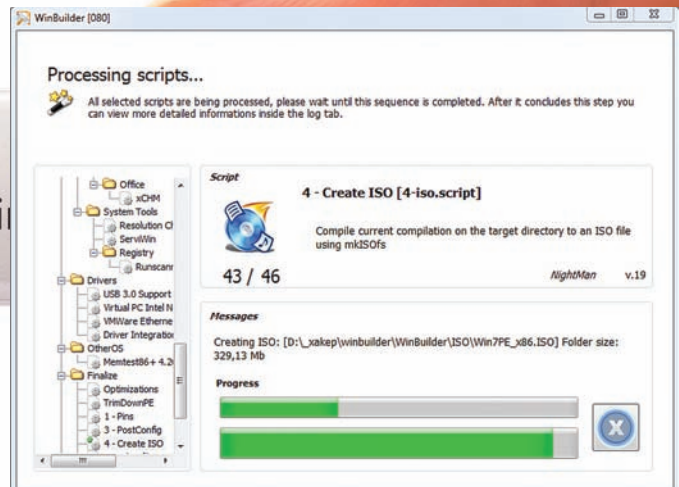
WinBuilder [080]

Processing scripts...

All selected scripts are being processed, please wait until this sequence is completed. After it concludes this step you can view more detailed informations inside the log tab.

Office
xCHM
System Tools
Resolution Cl
ServiWin
Registry
Runscanr
Drivers
USB 3.0 Support
Virtual PC Intel N
VMWare Etherne
Driver Integratio
OtherOS
Memtest86+ 4.2
Finalize
Optimizations
TrimDownPE
1 - Pins
3 - PostConfig
4 - Create ISO

Script
4 - Create ISO [4-iso.script]
Compile current compilation on the target directory to an ISO file using mkISOfs
43 / 46
NightMan
v.19

Messages
Creating ISO: [D:\_xakep\winbuilder\WinBuilder\ISO\Win7PE_x86.ISO] Folder size: 329,13 Mb

Progress